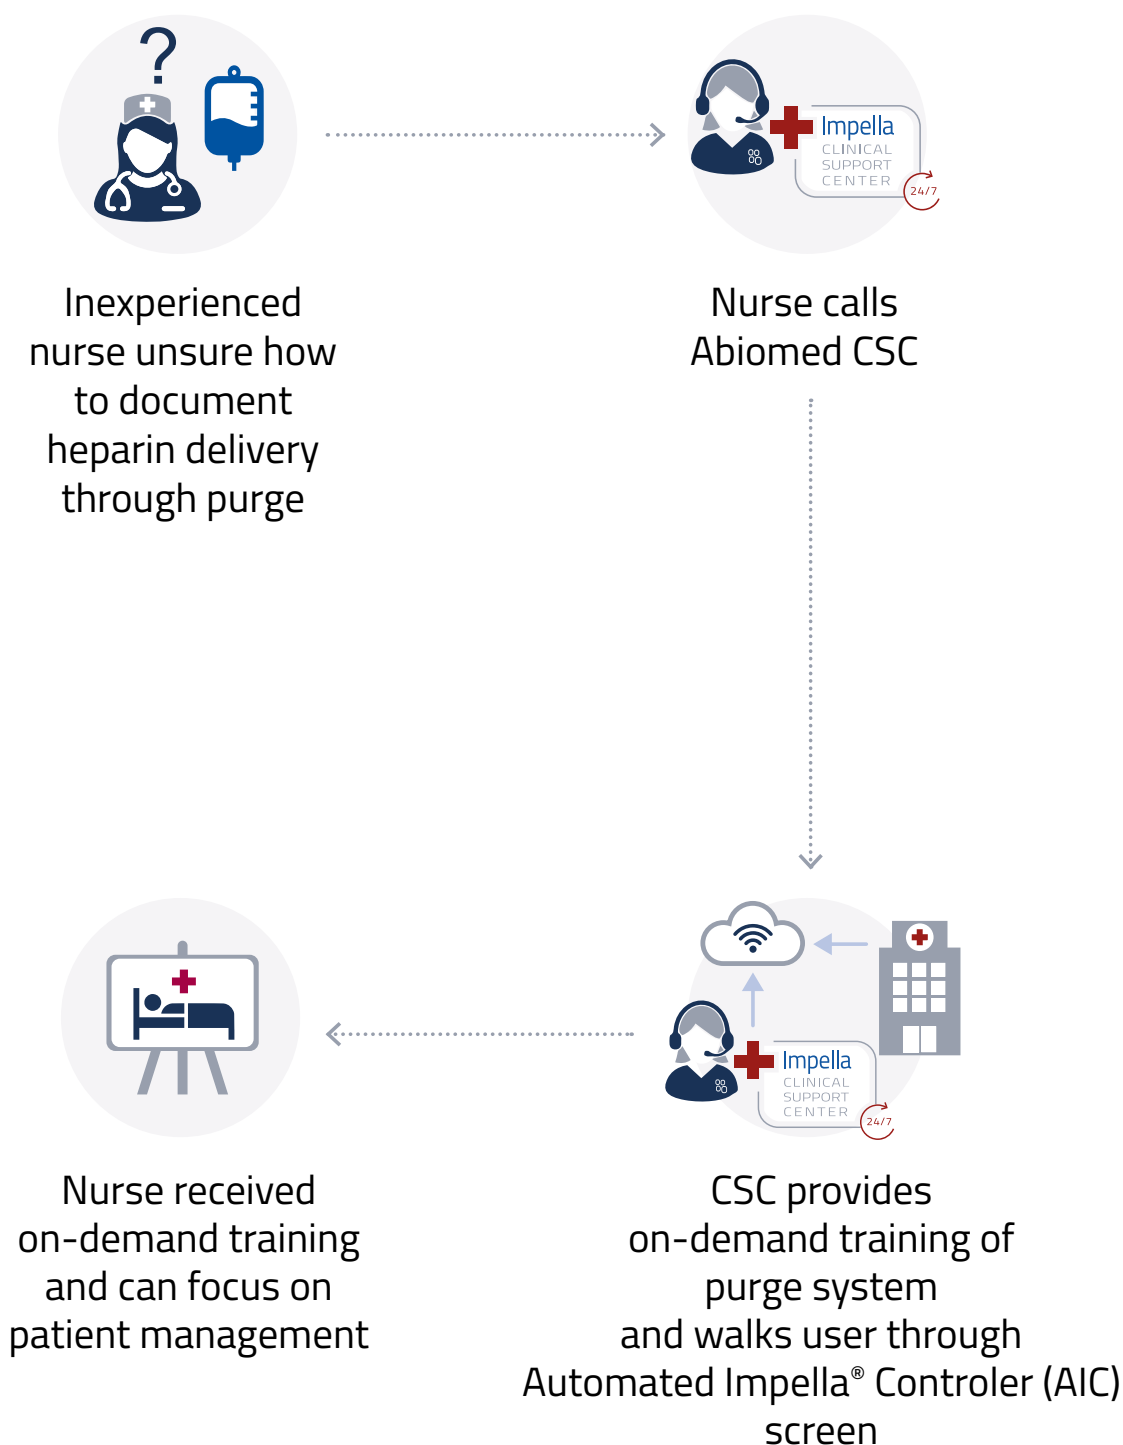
?

Impella CLINICAL SUPPORT CENTER 24/7

Inexperienced nurse unsure how to document heparin delivery through purge

Nurse calls Abiomed CSC

Impella CLINICAL SUPPORT CENTER 24/7

Nurse received on-demand training and can focus on patient management

CSC provides on-demand training of purge system and walks user through Automated Impella® Controler (AIC) screen